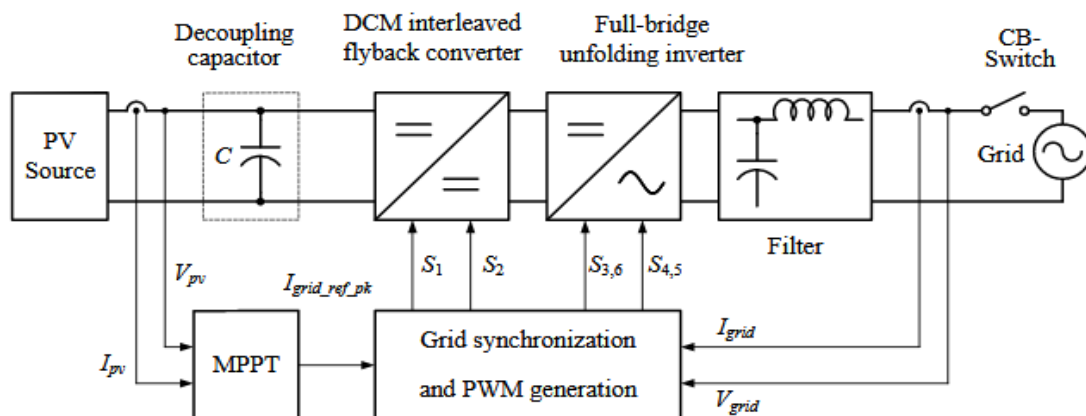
Decoupling capacitor

DCM interleaved flyback converter

Full-bridge unfolding inverter

CB-Switch

PV Source

$C$

Grid

Filter

$V_{pv}$

$I_{grid\_ref\_pk}$

$S_1$

$S_2$

$S_{3,6}$

$S_{4,5}$

$I_{pv}$

MPPT

Grid synchronization and PWM generation

$I_{grid}$

$V_{grid}$